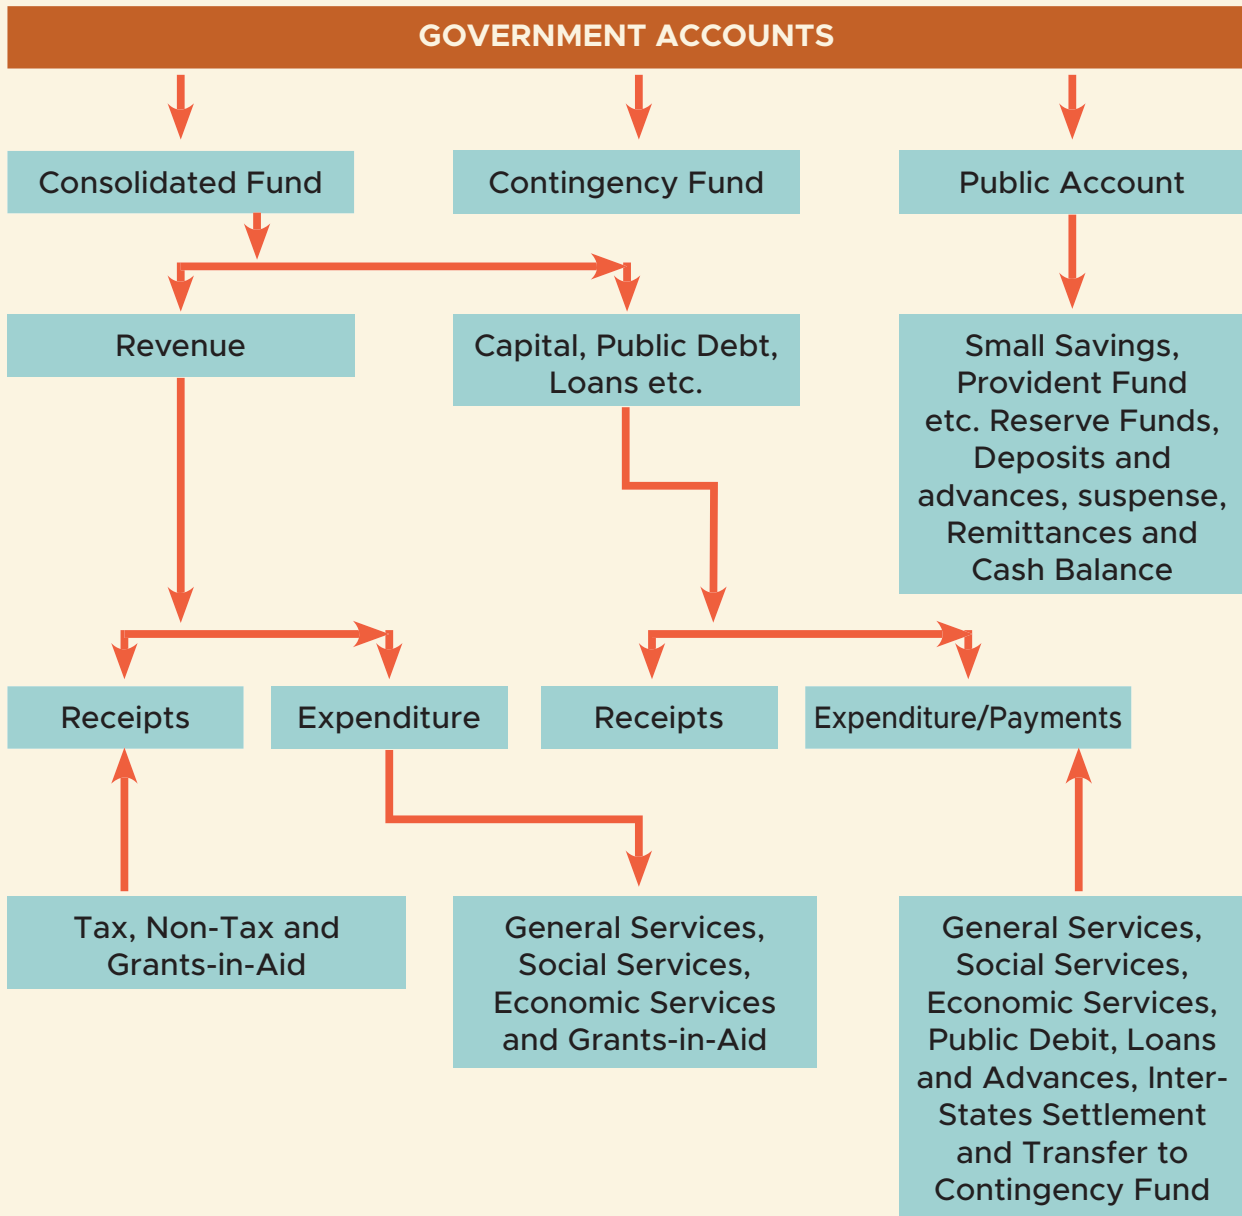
GOVERNMENT ACCOUNTS

Consolidated Fund

Contingency Fund

Public Account

Revenue

Capital, Public Debt, Loans etc.

Small Savings, Provident Fund etc. Reserve Funds, Deposits and advances, suspense, Remittances and Cash Balance

Receipts

Expenditure

Receipts

Expenditure/Payments

Tax, Non-Tax and Grants-in-Aid

General Services, Social Services, Economic Services and Grants-in-Aid

General Services, Social Services, Economic Services, Public Debit, Loans and Advances, Inter-States Settlement and Transfer to Contingency Fund